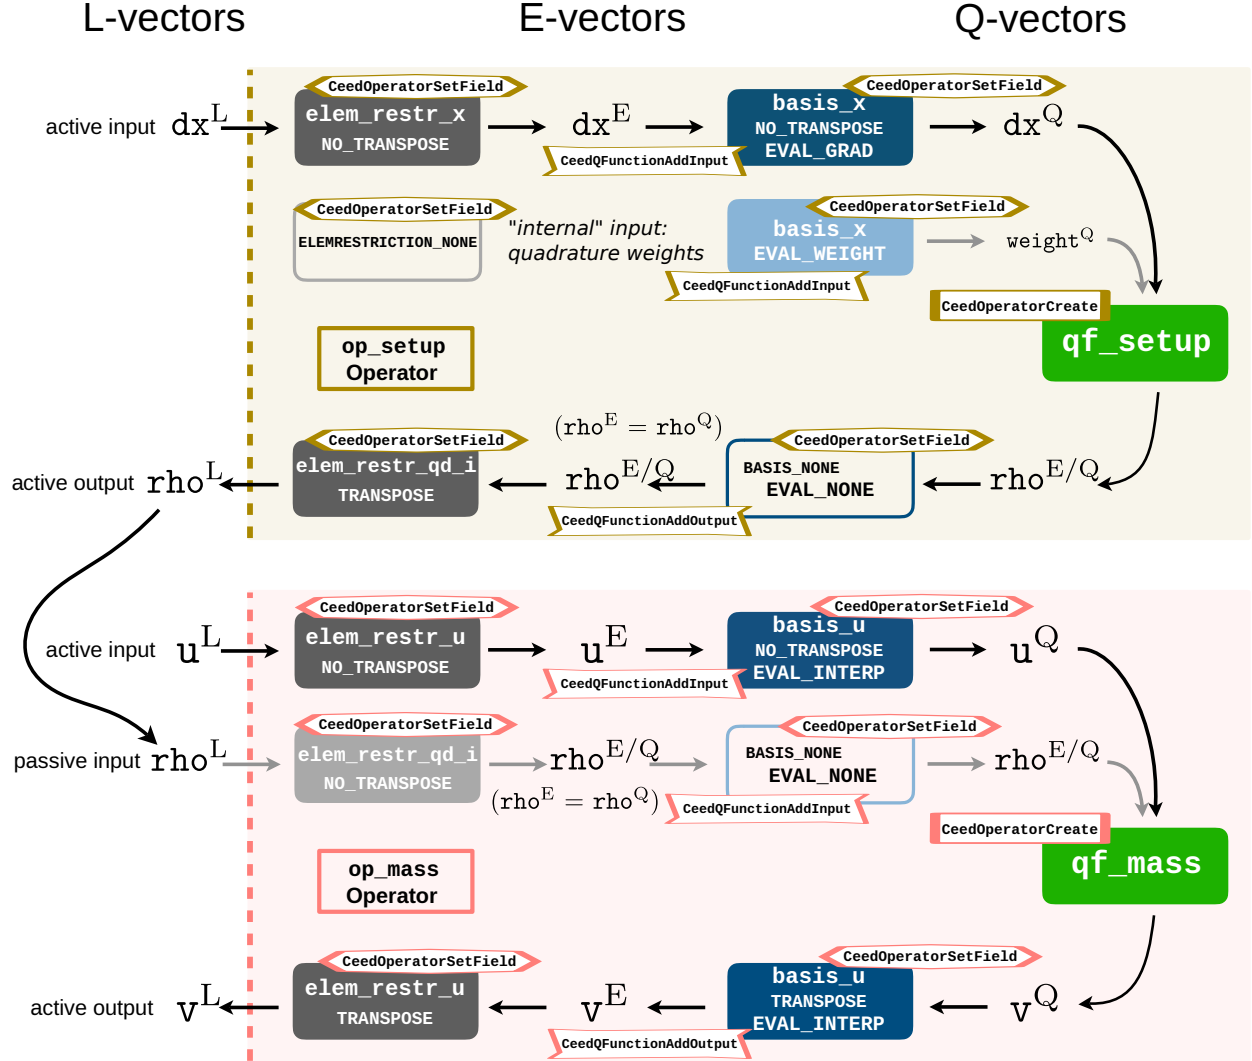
L-vectors

E-vectors

Q-vectors

CeedOperatorSetField

active input $dx^L$

elem_restr_x
NO_TRANSPOSE

$dx^E$

CeedQFunctionAddInput

CeedOperatorSetField

basis_x
NO_TRANSPOSE
EVAL_GRAD

$dx^Q$

CeedOperatorSetField

ELEMRESTRICTION_NONE

"internal" input:
quadrature weights

CeedOperatorSetField

basis_x
EVAL_WEIGHT

weight$^Q$

CeedQFunctionAddInput

CeedOperatorCreate

qf_setup

op_setup
Operator

$(rho^E = rho^Q)$

CeedOperatorSetField

active output $rho^L$

elem_restr_qd_i
TRANSPOSE

$rho^{E/Q}$

CeedOperatorSetField

BASIS_NONE
EVAL_NONE

$rho^{E/Q}$

CeedQFunctionAddOutput

CeedOperatorSetField

active input $u^L$

elem_restr_u
NO_TRANSPOSE

$u^E$

CeedQFunctionAddInput

CeedOperatorSetField

basis_u
NO_TRANSPOSE
EVAL_INTERP

$u^Q$

CeedOperatorSetField

passive input $rho^L$

elem_restr_qd_i
NO_TRANSPOSE

$rho^{E/Q}$

$(rho^E = rho^Q)$

CeedOperatorSetField

BASIS_NONE
EVAL_NONE

CeedQFunctionAddInput

$rho^{E/Q}$

CeedOperatorCreate

qf_mass

op_mass
Operator

CeedOperatorSetField

active output $v^L$

elem_restr_u
TRANSPOSE

$v^E$

CeedQFunctionAddOutput

CeedOperatorSetField

basis_u
TRANSPOSE
EVAL_INTERP

$v^Q$